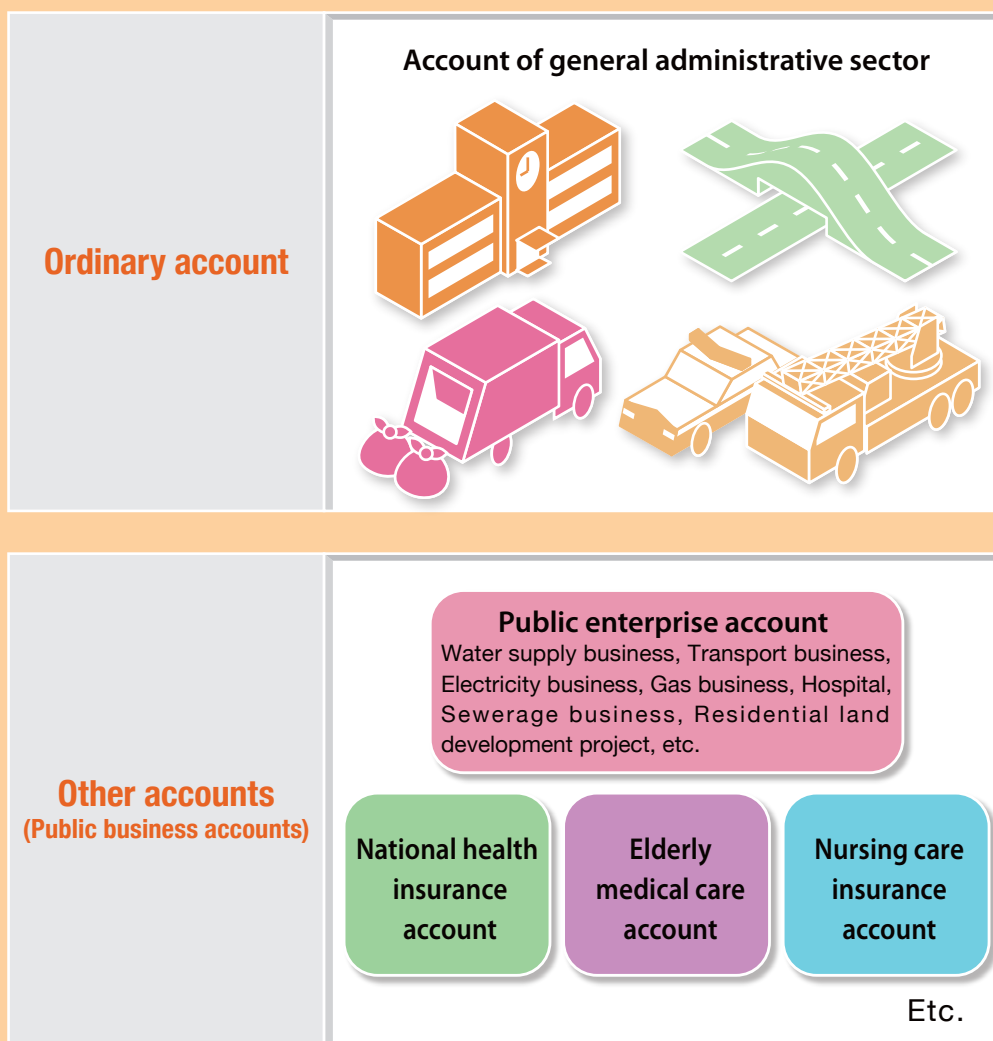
Ordinary account

Account of general administrative sector

Other accounts
(Public business accounts)

Public enterprise account
Water supply business, Transport business, Electricity business, Gas business, Hospital, Sewerage business, Residential land development project, etc.

National health insurance account

Elderly medical care account

Nursing care insurance account

Etc.